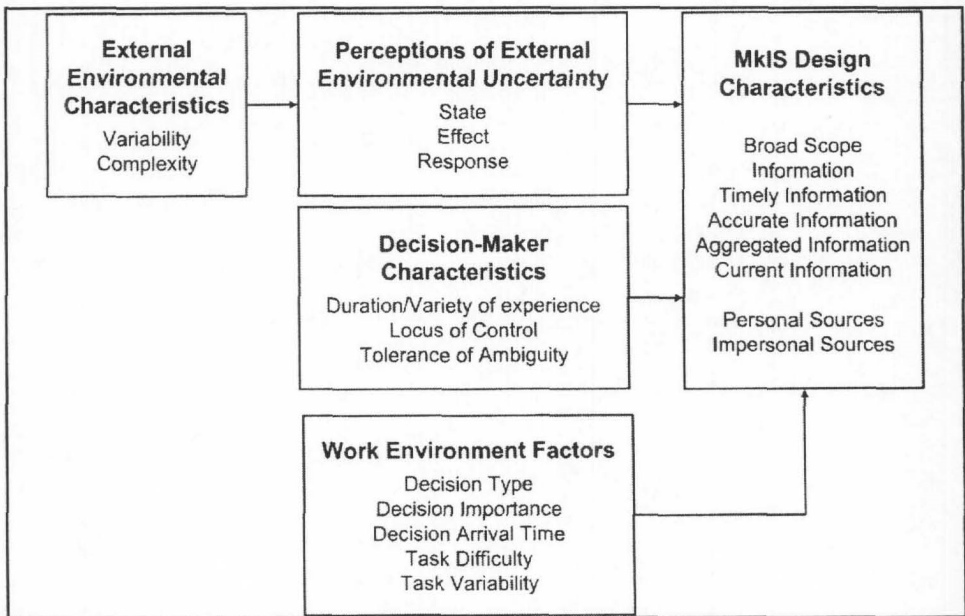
External Environmental Characteristics
Variability
Complexity

Perceptions of External Environmental Uncertainty
State
Effect
Response

MkIS Design Characteristics

Broad Scope Information
Timely Information
Accurate Information
Aggregated Information
Current Information

Personal Sources
Impersonal Sources

Decision-Maker Characteristics
Duration/Variety of experience
Locus of Control
Tolerance of Ambiguity

Work Environment Factors
Decision Type
Decision Importance
Decision Arrival Time
Task Difficulty
Task Variability